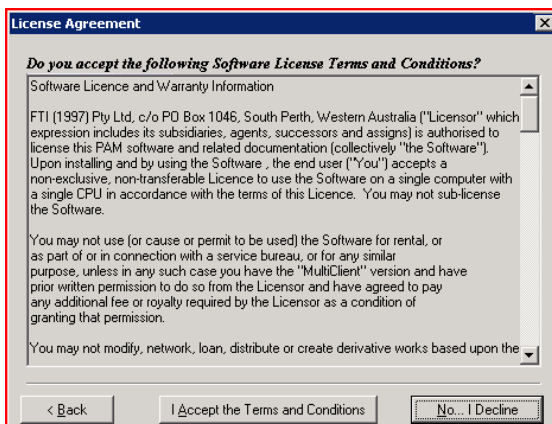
License Agreement

Do you accept the following Software License Terms and Conditions?

Software Licence and Warranty Information

FTI (1997) Pty Ltd, c/o PO Box 1046, South Perth, Western Australia ("Licensor" which expression includes its subsidiaries, agents, successors and assigns) is authorised to license this PAM software and related documentation (collectively "the Software"). Upon installing and by using the Software , the end user ("You") accepts a non-exclusive, non-transferable Licence to use the Software on a single computer with a single CPU in accordance with the terms of this Licence. You may not sub-license the Software.

You may not use (or cause or permit to be used) the Software for rental, or as part of or in connection with a service bureau, or for any similar purpose, unless in any such case you have the "MultiClient" version and have prior written permission to do so from the Licensor and have agreed to pay any additional fee or royalty required by the Licensor as a condition of granting that permission.

You may not modify, network, loan, distribute or create derivative works based upon the

< Back

I Accept the Terms and Conditions

No... I Decline